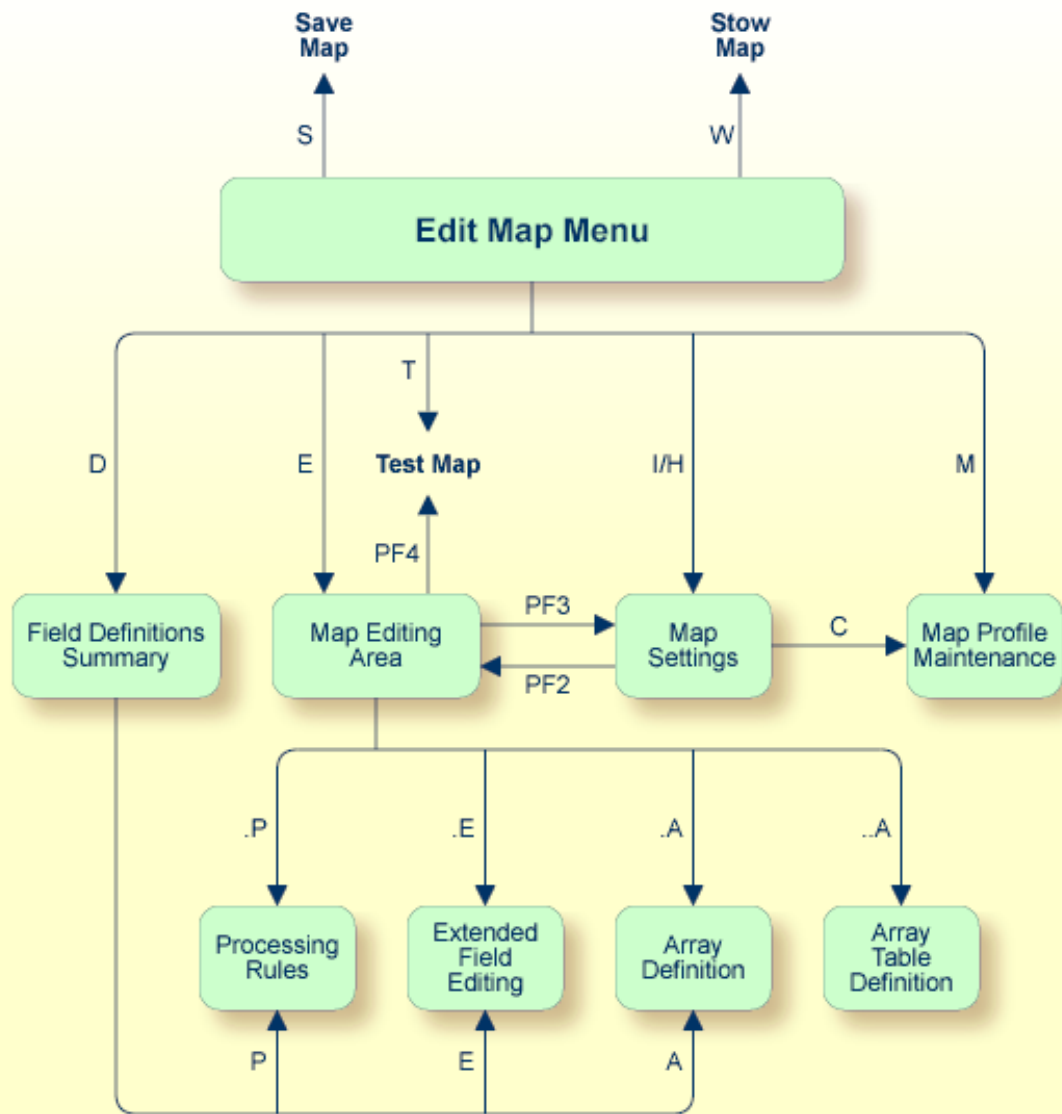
Save Map

Stow Map

S

W

Edit Map Menu

T

D

E

Test Map

I/H

M

PF4

Field Definitions Summary

Map Editing Area

PF3

Map Settings

C

Map Profile Maintenance

PF2

.P

.E

.A

..A

Processing Rules

Extended Field Editing

Array Definition

Array Table Definition

P

E

A